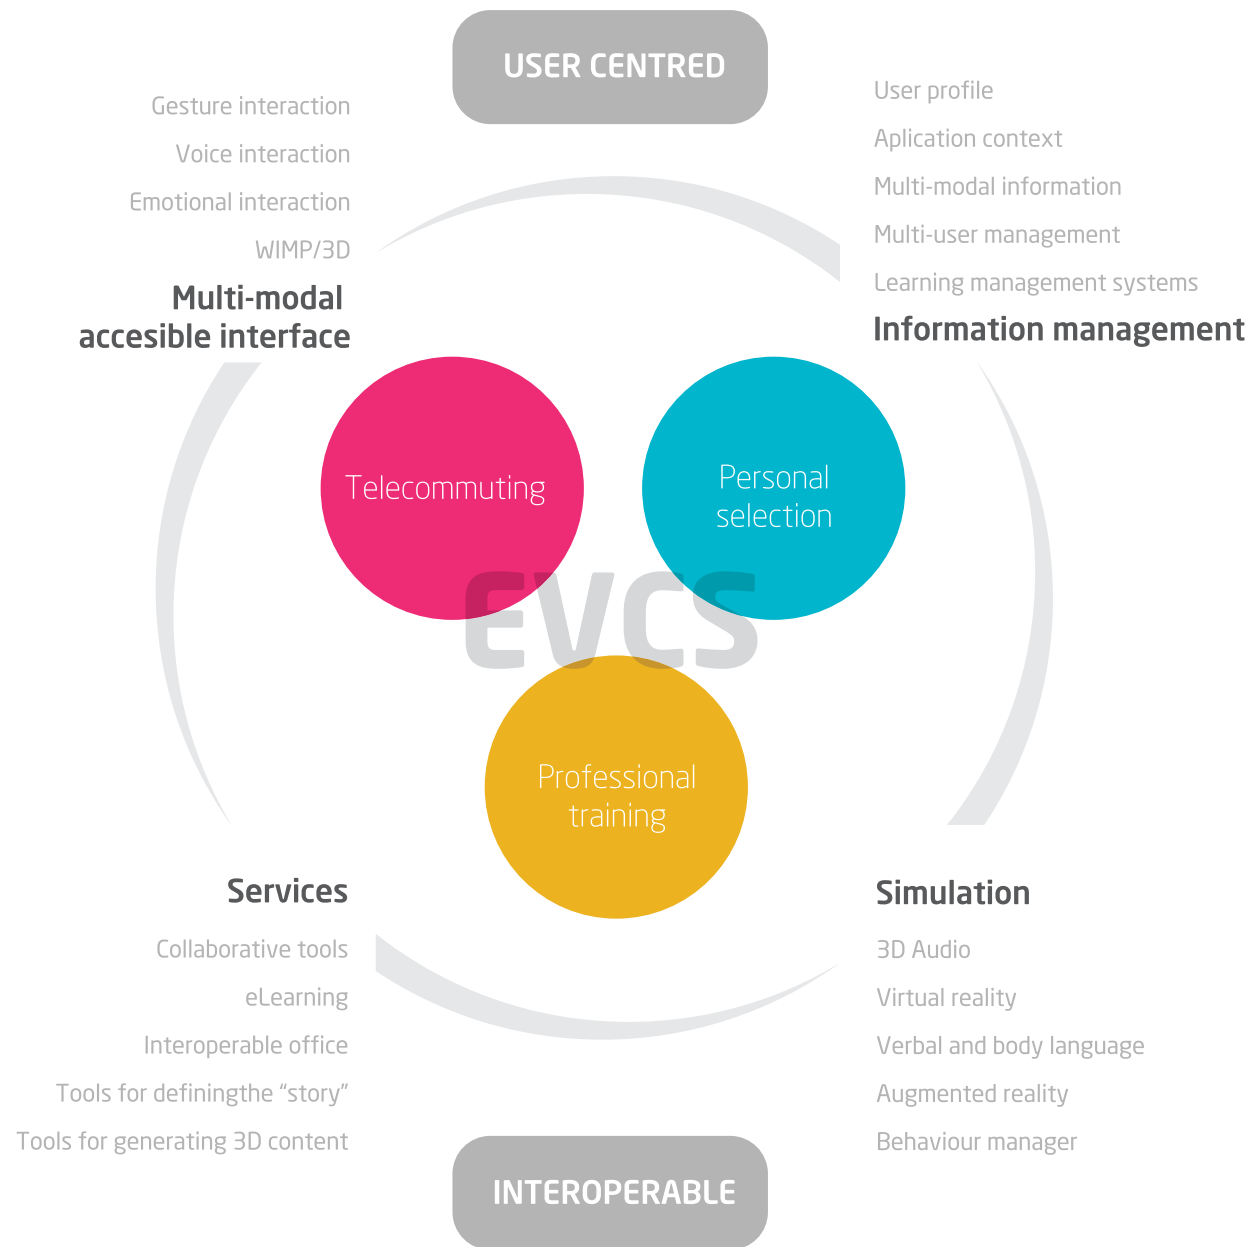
USER CENTRED

Gesture interaction

Voice interaction

Emotional interaction

WIMP/3D

Multi-modal accesible interface

User profile

Aplication context

Multi-modal information

Multi-user management

Learning management systems

Information management

Telecommuting

Personal selection

EVCS

Professional training

Services

Collaborative tools

eLearning

Interoperable office

Tools for definingthe “story”

Tools for generating 3D content

Simulation

3D Audio

Virtual reality

Verbal and body language

Augmented reality

Behaviour manager

INTEROPERABLE